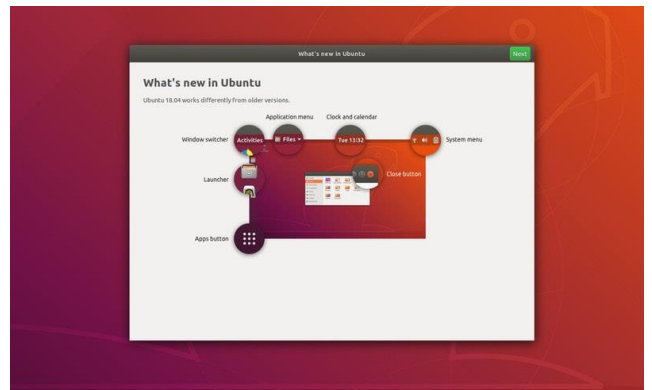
What's new in Ubuntu

Next

What's new in Ubuntu

Ubuntu 18.04 works differently from older versions.

Application menu

Clock and calendar

Window switcher

Activities

Files

Tue 13:32

System menu

Launcher

Close button

Apps button